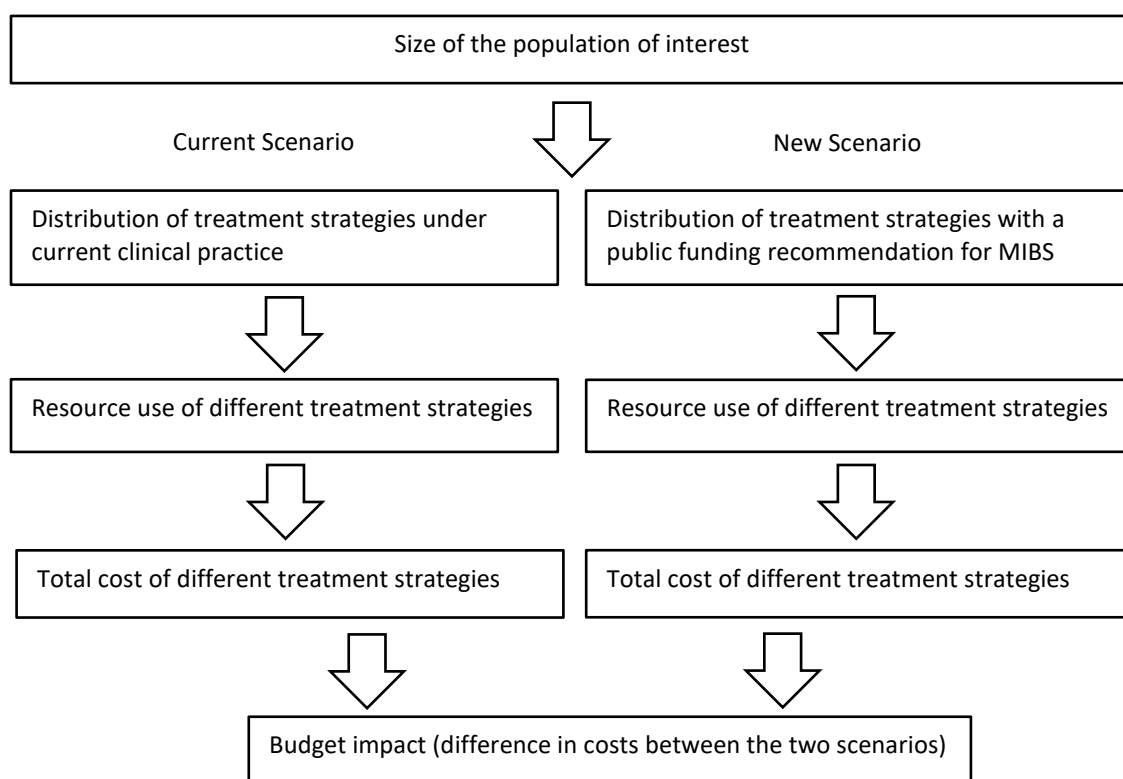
Size of the population of interest

Current Scenario

New Scenario

Distribution of treatment strategies under current clinical practice

Distribution of treatment strategies with a public funding recommendation for MIBS

Resource use of different treatment strategies

Resource use of different treatment strategies

Total cost of different treatment strategies

Total cost of different treatment strategies

Budget impact (difference in costs between the two scenarios)